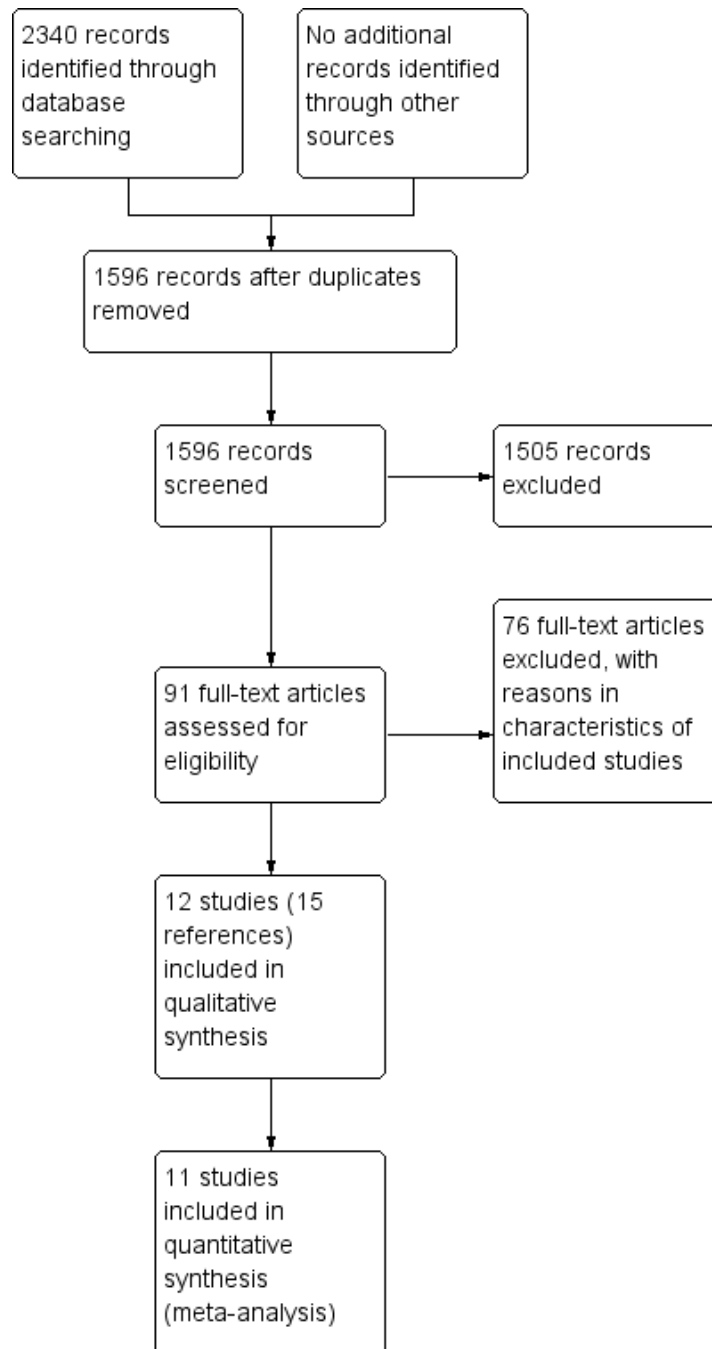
2340 records identified through database searching

No additional records identified through other sources

1596 records after duplicates removed

1596 records screened

1505 records excluded

91 full-text articles assessed for eligibility

76 full-text articles excluded, with reasons in characteristics of included studies

12 studies (15 references) included in qualitative synthesis

11 studies included in quantitative synthesis (meta-analysis)